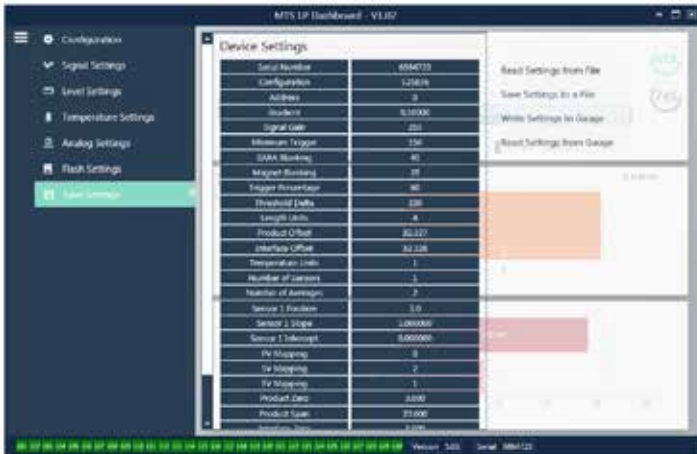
MTS LP Dashboard - V1.07

Configuration
Signal Settings
Level Settings
Temperature Settings
Analog Settings
Flash Settings
Save Settings

Device Settings

| | |
|---|---|
| Serial Number | 6584723 |
| Configuration | 125836 |
| Address | 0 |
| Gradient | 9.10000 |
| Signal Gain | 255 |
| Minimum Trigger | 150 |
| SARA Blanking | 45 |
| Magnet Blanking | 25 |
| Trigger Percentage | 80 |
| Threshold Delta | 220 |
| Length Units | 4 |
| Product Offset | 30.227 |
| Interface Offset | 32.128 |
| Temperature Units | 1 |
| Number of Sensors | 1 |
| Number of Averages | 7 |
| Sensor 1 Position | 3.0 |
| Sensor 1 Slope | 1.000000 |
| Sensor 1 Intercept | 0.000000 |
| PV Mapping | 0 |
| SV Mapping | 2 |
| TV Mapping | 1 |
| Product Zero | 0.000 |
| Product Span | 25.000 |
| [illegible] | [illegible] |

Read Settings from File
Save Settings to a File
Write Settings to Gauge
Read Settings from Gauge

Version 1.01 Serial 6584723